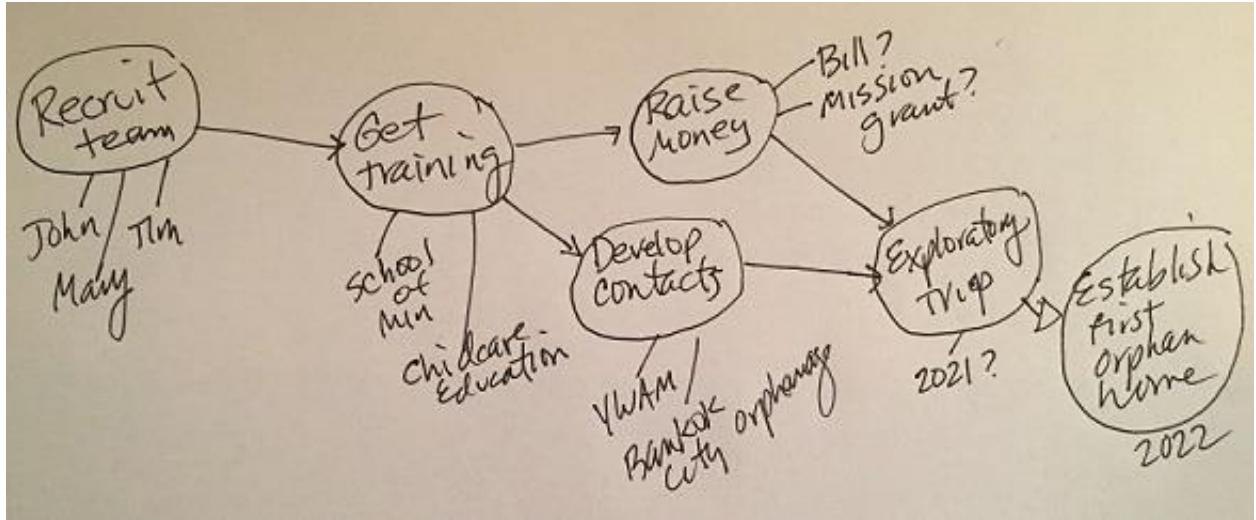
Recruit team

John
Mary
Tim

Get training

School of Min
Childcare Education

Raise money

Bill?
Mission grant?

Develop contacts

YWAM
Bankok city orphanage

Exploratory Trip

2021?

Establish first orphan home

2022